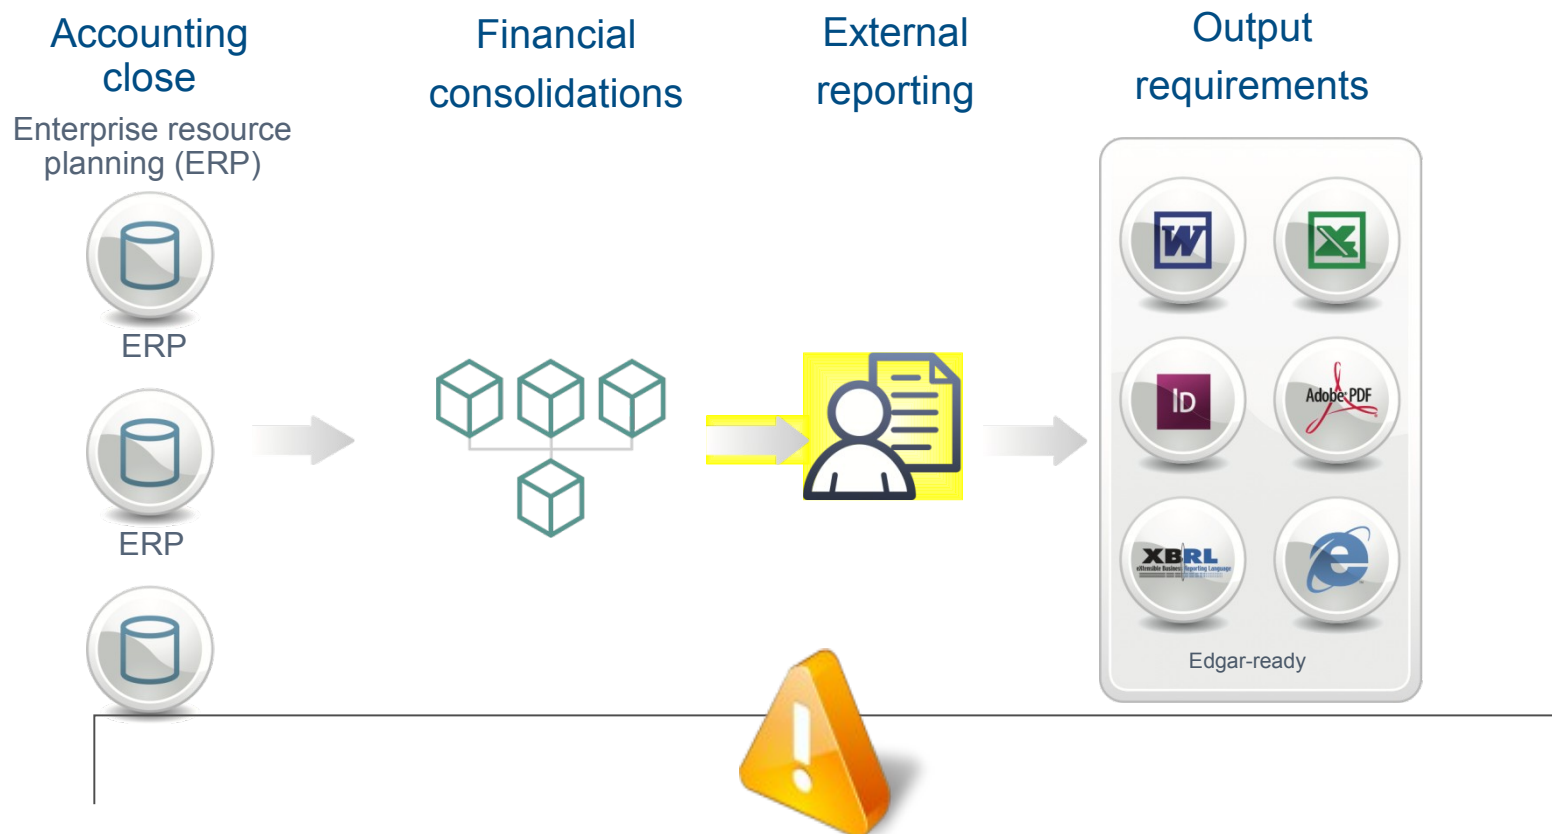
Accounting close

Enterprise resource planning (ERP)

ERP

ERP

Financial consolidations

External reporting

Output requirements

W

X

ID

Adobe PDF

XBRL

eXtensible Business Reporting Language

e

Edgar-ready